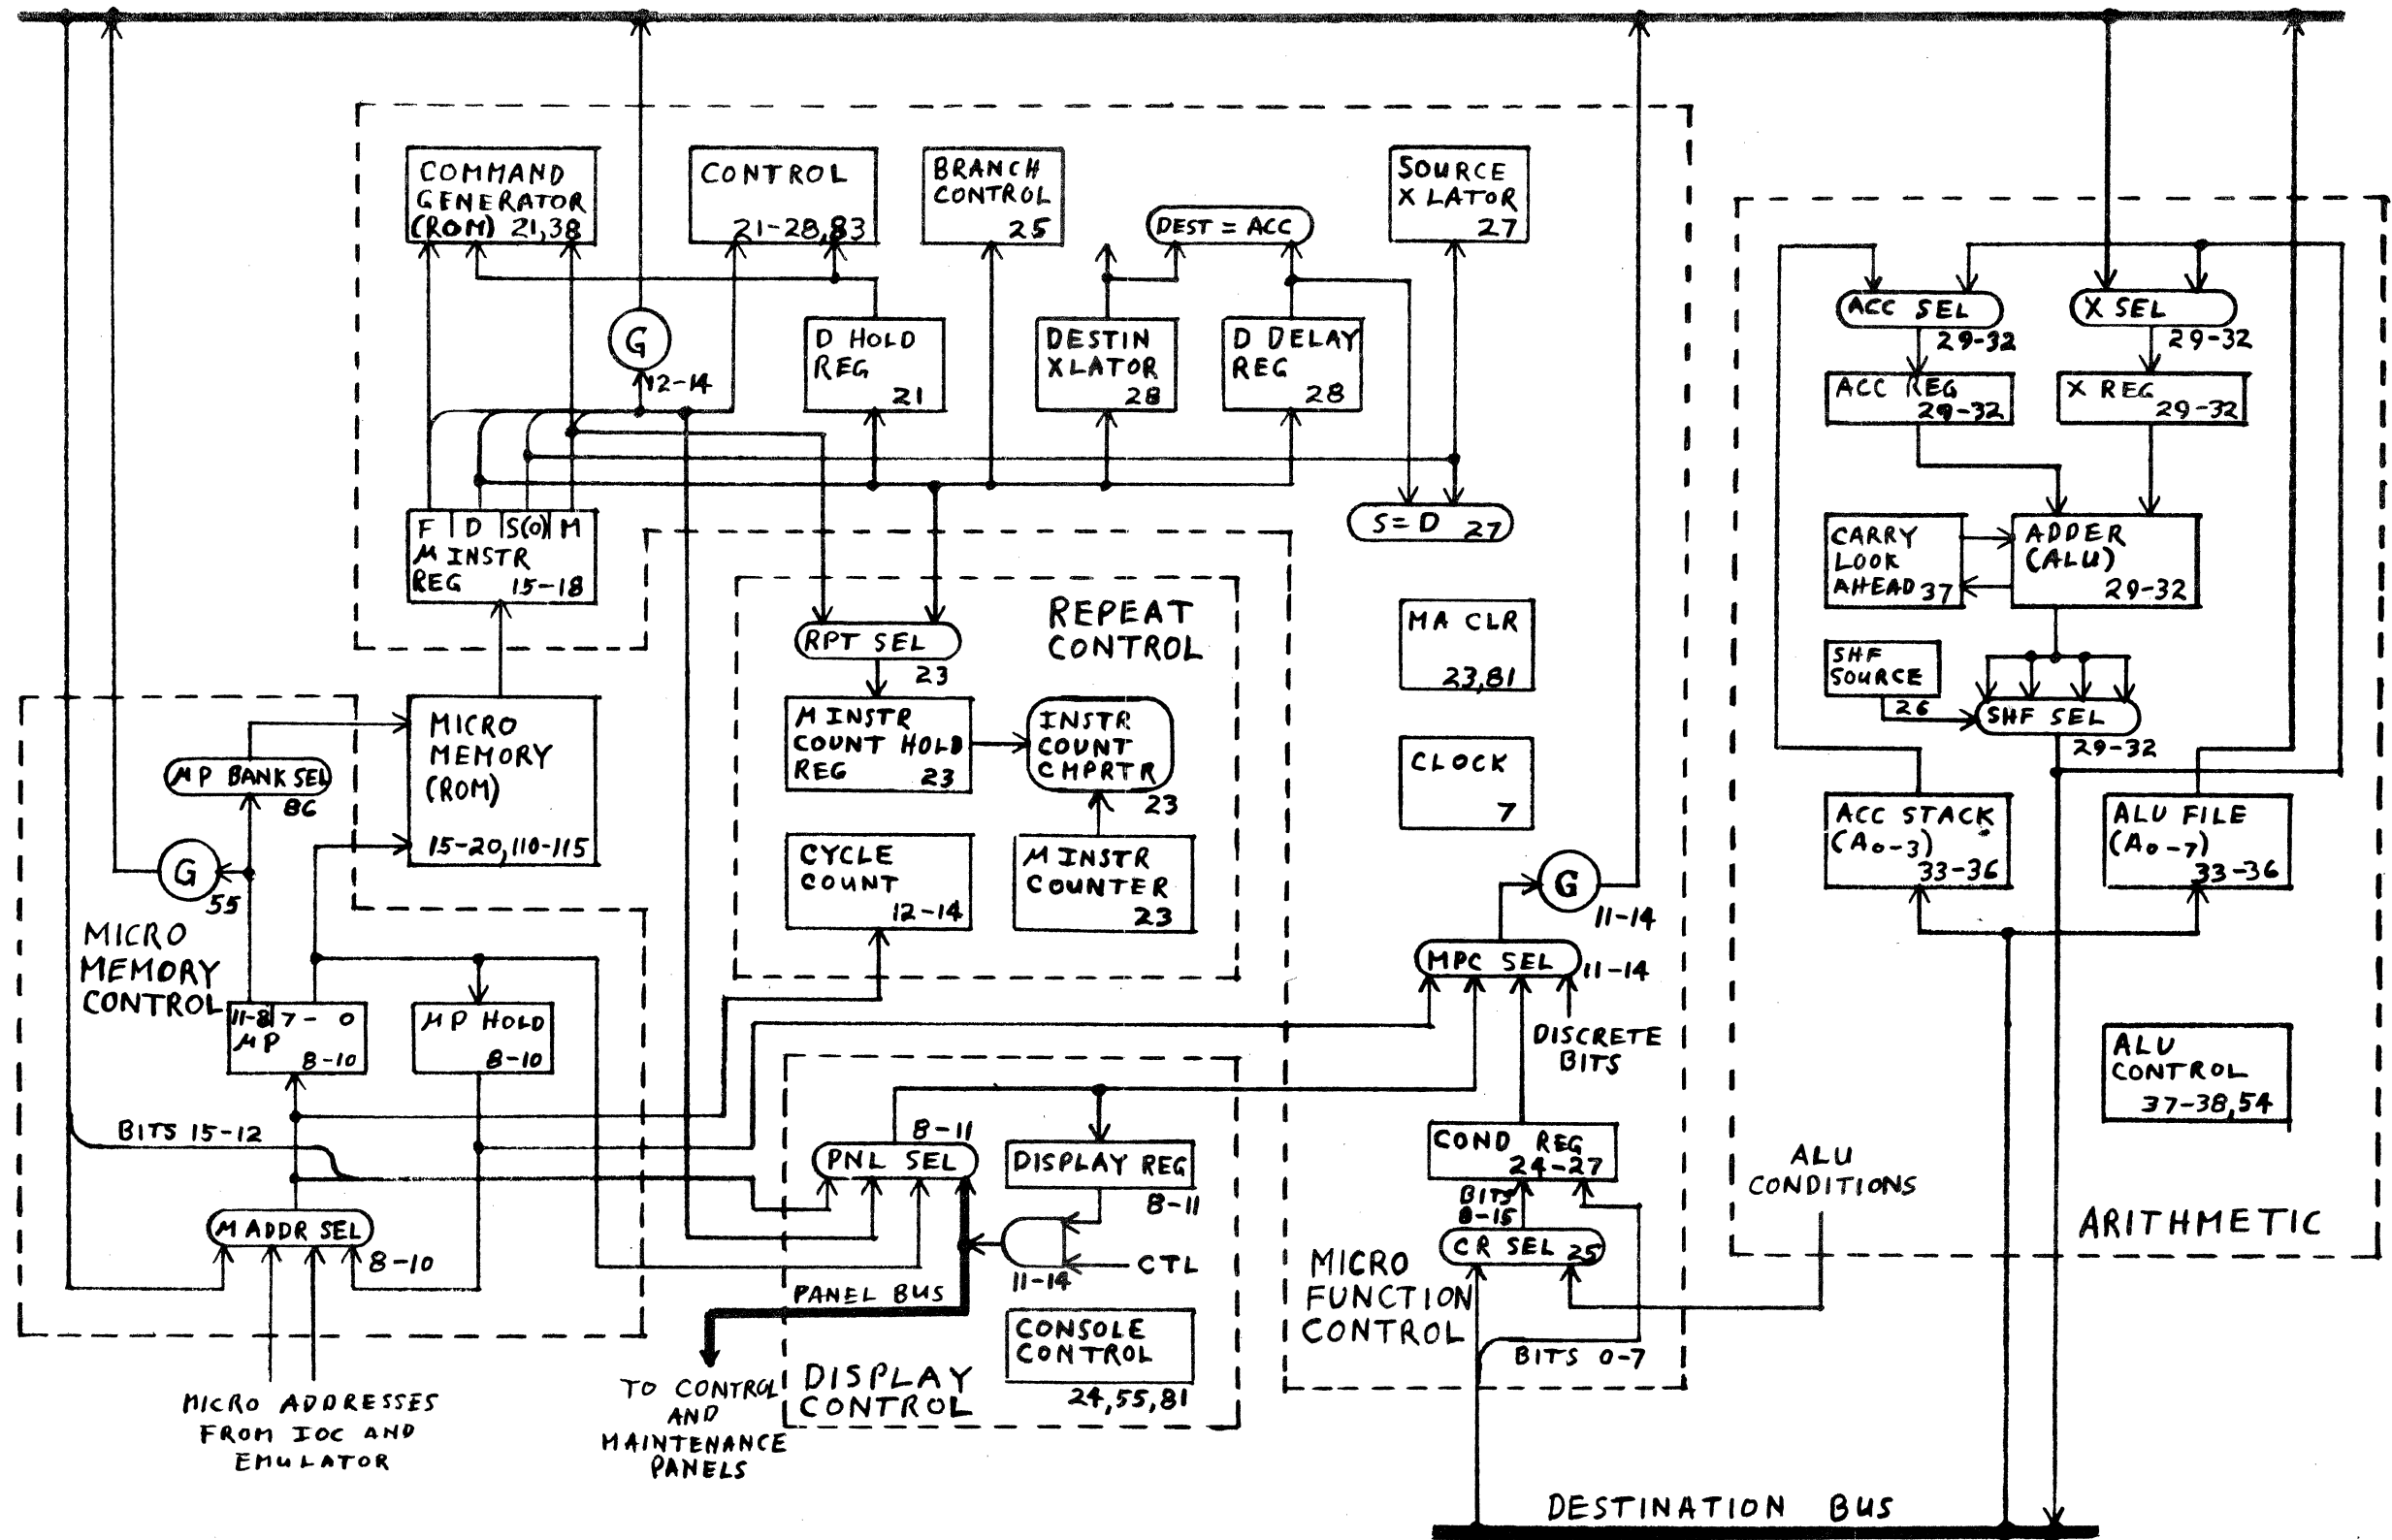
COMMAND GENERATOR (ROM) 21,38

CONTROL 21-28,83

BRANCH CONTROL 25

DEST = ACC

SOURCE X LATOR 27

G 12-14

D HOLD REG 21

DESTIN XLATOR 28

D DELAY REG 28

F D S(0) M
μ INSTR REG 15-18

S=D 27

REPEAT CONTROL

RPT SEL 23

μ INSTR COUNT HOLD REG 23

INSTR COUNT CMPRTR 23

CYCLE COUNT 12-14

μ INSTR COUNTER 23

MA CLR 23,81

CLOCK 7

ACC SEL 29-32

X SEL 29-32

ACC REG 29-32

X REG 29-32

CARRY LOOK AHEAD 37

ADDER (ALU) 29-32

SHF SOURCE 26

SHF SEL 29-32

ACC STACK (A₀-3) 33-36

ALU FILE (A₀-7) 33-36

ALU CONTROL 37-38,54

ALU CONDITIONS

ARITHMETIC

MICRO MEMORY (ROM) 15-20,110-115

μP BANK SEL 86

G 55

MICRO MEMORY CONTROL

11-8 7-0 μP 8-10

μP HOLD 8-10

BITS 15-12

μ ADDR SEL 8-10

MICRO ADDRESSES FROM IOC AND EMULATOR

G 11-14

MPC SEL 11-14

DISCRETE BITS

COND REG 24-27

BITS 8-15

CR SEL 25

BITS 0-7

MICRO FUNCTION CONTROL

8-11
PNL SEL

DISPLAY REG 8-11

11-14

CTL

PANEL BUS

CONSOLE CONTROL 24,55,81

TO CONTROL AND MAINTENANCE PANELS

DISPLAY CONTROL

DESTINATION BUS